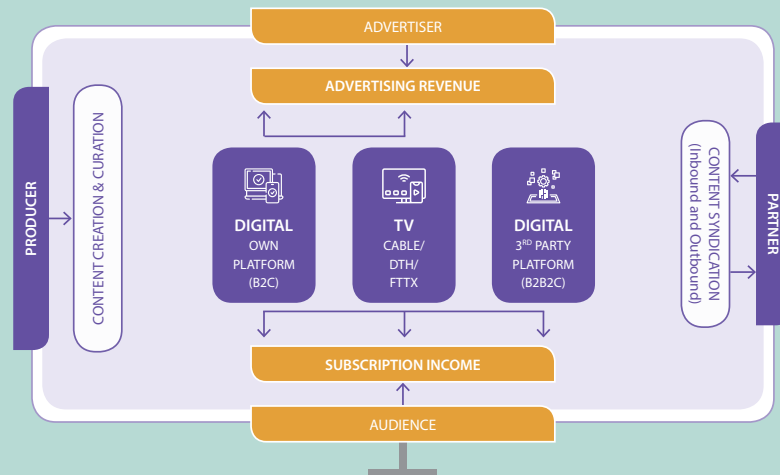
ADVERTISER

ADVERTISING REVENUE

PRODUCER

CONTENT CREATION & CURATION

DIGITAL
OWN PLATFORM (B2C)

TV
CABLE/ DTH/ FTTX

DIGITAL
$3^{RD}$ PARTY PLATFORM (B2B2C)

CONTENT SYNDICATION (Inbound and Outbound)

PARTNER

SUBSCRIPTION INCOME

AUDIENCE